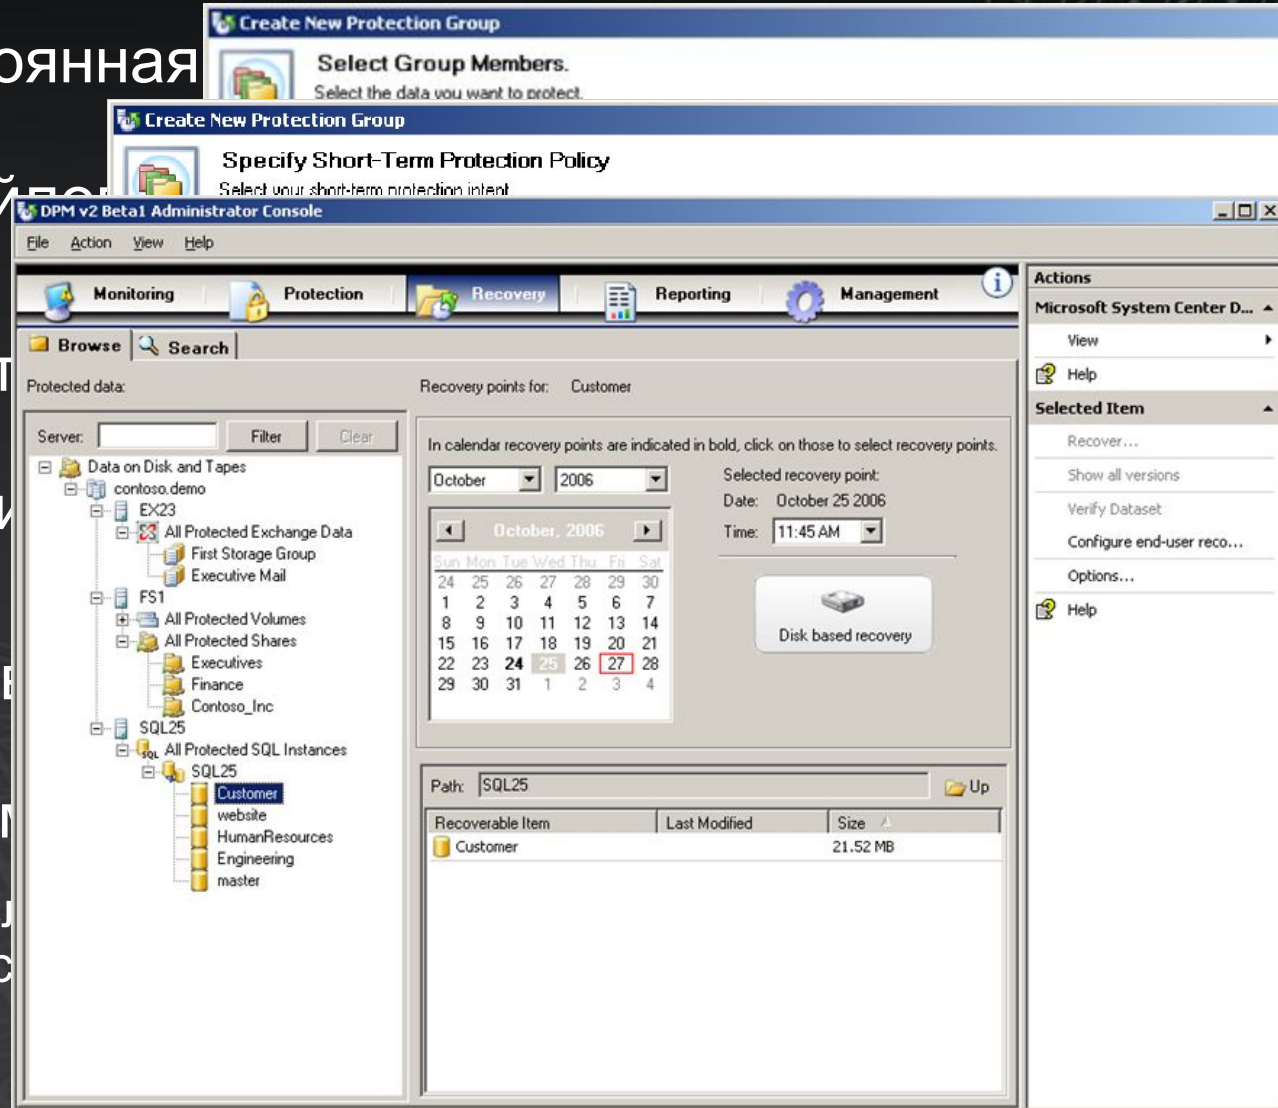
оянная

Create New Protection Group
Select Group Members.
Select the data you want to protect.

Create New Protection Group
Specify Short-Term Protection Policy
Select your short-term protection intent

DPM v2 Beta1 Administrator Console

File Action View Help

Monitoring Protection Recovery Reporting Management

Browse Search

Protected data:
Server: Filter Clear
Data on Disk and Tapes
contoso.demo
EX23
All Protected Exchange Data
First Storage Group
Executive Mail
FS1
All Protected Volumes
All Protected Shares
Executives
Finance
Contoso_Inc
SQL25
All Protected SQL Instances
SQL25
Customer
website
HumanResources
Engineering
master

Recovery points for: Customer

In calendar recovery points are indicated in bold, click on those to select recovery points.

October 2006
October, 2006

| Sun | Mon | Tue | Wed | Thu | Fri | Sat |
|---|---|---|---|---|---|---|
| 24 | 25 | 26 | 27 | 28 | 29 | 30 |
| 1 | 2 | 3 | 4 | 5 | 6 | 7 |
| 8 | 9 | 10 | 11 | 12 | 13 | 14 |
| 15 | 16 | 17 | 18 | 19 | 20 | 21 |
| 22 | 23 | 24 | 25 | 26 | 27 | 28 |
| 29 | 30 | 31 | 1 | 2 | 3 | 4 |

Selected recovery point:
Date: October 25 2006
Time: 11:45 AM

Disk based recovery

Path: SQL25 Up

| Recoverable Item | Last Modified | Size |
|---|---|---|
| Customer | | 21.52 MB |

Actions
Microsoft System Center D...
View
Help
Selected Item
Recover...
Show all versions
Verify Dataset
Configure end-user reco...
Options...
Help